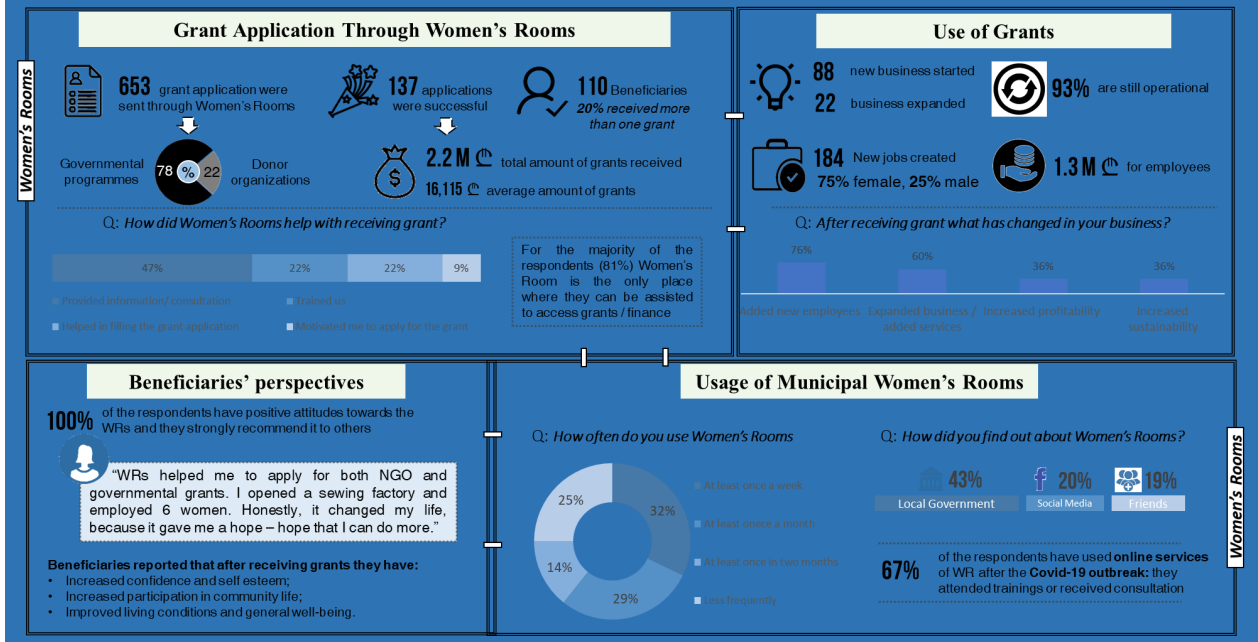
Women's Rooms

Grant Application Through Women's Rooms

653 grant application were sent through Women's Rooms

137 applications were successful

110 Beneficiaries
20% received more than one grant

Governmental programmes 78 % 22 Donor organizations

2.2 M ₾ total amount of grants received
16,115 ₾ average amount of grants

Q: How did Women's Rooms help with receiving grant?

47% 22% 22% 9%

Provided information/ consultation
Trained us
Helped in filling the grant application
Motivated me to apply for the grant

For the majority of the respondents (81%) Women's Room is the only place where they can be assisted to access grants / finance

Use of Grants

88 new business started
22 business expanded

93% are still operational

184 New jobs created
75% female, 25% male

1.3 M ₾ for employees

Q: After receiving grant what has changed in your business?

76% Added new employees
60% Expanded business / added services
36% Increased profitability
36% Increased sustainability

Beneficiaries' perspectives

100% of the respondents have positive attitudes towards the WRs and they strongly recommend it to others

"WRs helped me to apply for both NGO and governmental grants. I opened a sewing factory and employed 6 women. Honestly, it changed my life, because it gave me a hope – hope that I can do more."

Beneficiaries reported that after receiving grants they have:
• Increased confidence and self esteem;
• Increased participation in community life;
• Improved living conditions and general well-being.

Usage of Municipal Women's Rooms

Q: How often do you use Women's Rooms

25% 32% 14% 29%

At least once a week
At least once a month
At least once in two months
Less frequently

Q: How did you find out about Women's Rooms?

43% Local Government
20% Social Media
19% Friends

67% of the respondents have used online services of WR after the Covid-19 outbreak: they attended trainings or received consultation

Women's Rooms